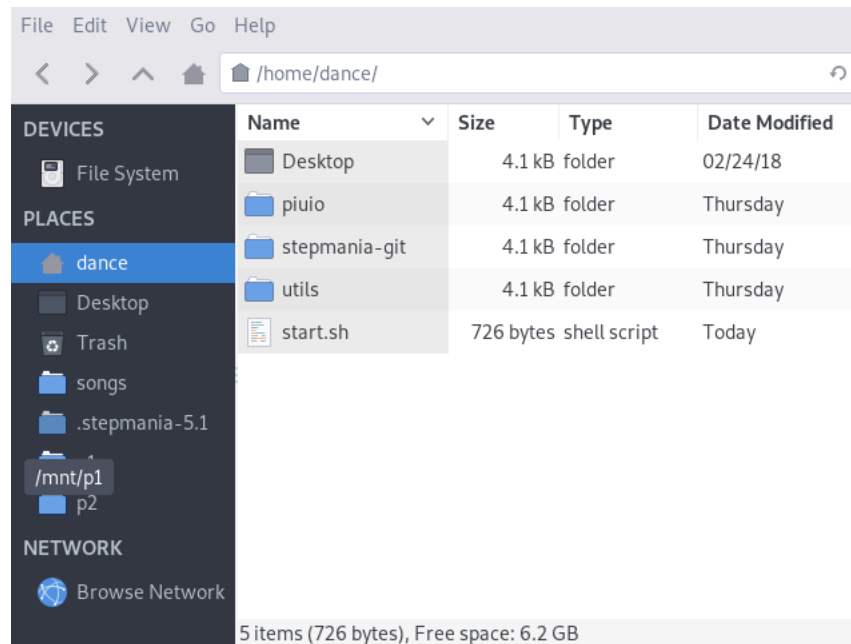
File Edit View Go Help

/home/dance/

DEVICES
File System
PLACES
dance
Desktop
Trash
songs
.stepmania-5.1
/mnt/p1
p2
NETWORK
Browse Network

| Name | Size | Type | Date Modified |
|---|---|---|---|
| Desktop | 4.1 kB | folder | 02/24/18 |
| piuio | 4.1 kB | folder | Thursday |
| stepmania-git | 4.1 kB | folder | Thursday |
| utils | 4.1 kB | folder | Thursday |
| start.sh | 726 bytes | shell script | Today |

5 items (726 bytes), Free space: 6.2 GB